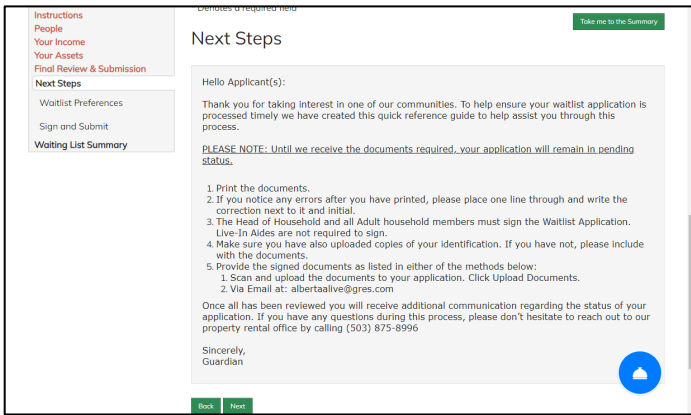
Instructions
People
Your Income
Your Assets
Final Review & Submission
Next Steps
Waitlist Preferences
Sign and Submit
Waiting List Summary

Denotes a required field

Take me to the Summary

Next Steps

Hello Applicant(s):

Thank you for taking interest in one of our communities. To help ensure your waitlist application is processed timely we have created this quick reference guide to help assist you through this process.

PLEASE NOTE: Until we receive the documents required, your application will remain in pending status.

1. Print the documents.
2. If you notice any errors after you have printed, please place one line through and write the correction next to it and initial.
3. The Head of Household and all Adult household members must sign the Waitlist Application. Live-In Aides are not required to sign.
4. Make sure you have also uploaded copies of your identification. If you have not, please include with the documents.
5. Provide the signed documents as listed in either of the methods below:
1. Scan and upload the documents to your application. Click Upload Documents.
2. Via Email at: albertaalive@gres.com

Once all has been reviewed you will receive additional communication regarding the status of your application. If you have any questions during this process, please don't hesitate to reach out to our property rental office by calling (503) 875-8996

Sincerely,
Guardian

Back
Next